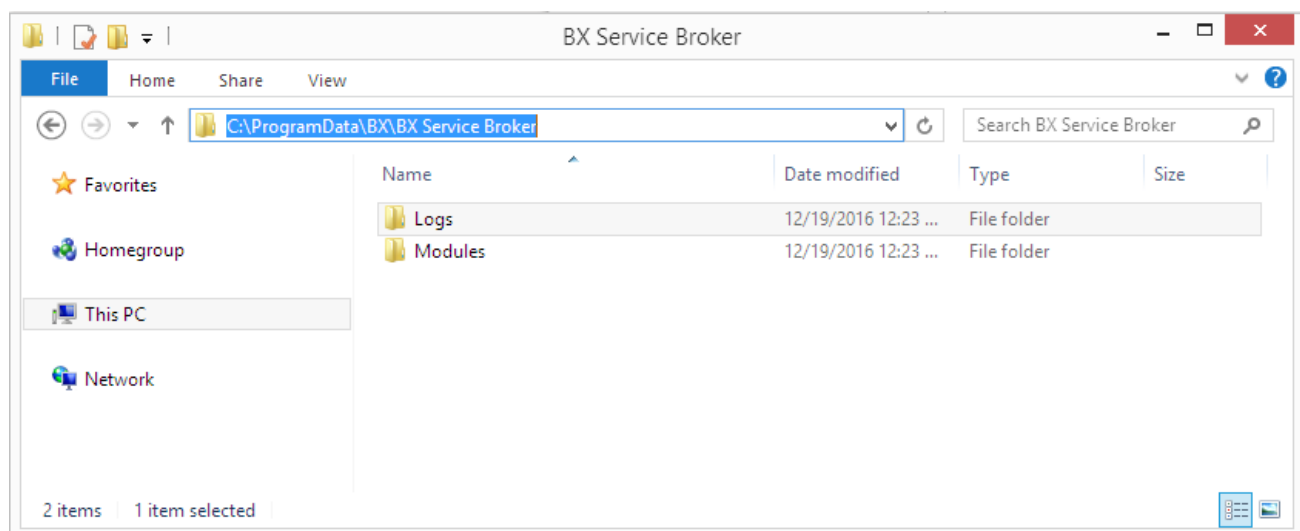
BX Service Broker

File Home Share View

C:\ProgramData\BX\BX Service Broker

Search BX Service Broker

Favorites

Homegroup

This PC

Network

| Name | Date modified | Type | Size |
|---|---|---|---|
| Logs | 12/19/2016 12:23 ... | File folder | |
| Modules | 12/19/2016 12:23 ... | File folder | |

2 items 1 item selected